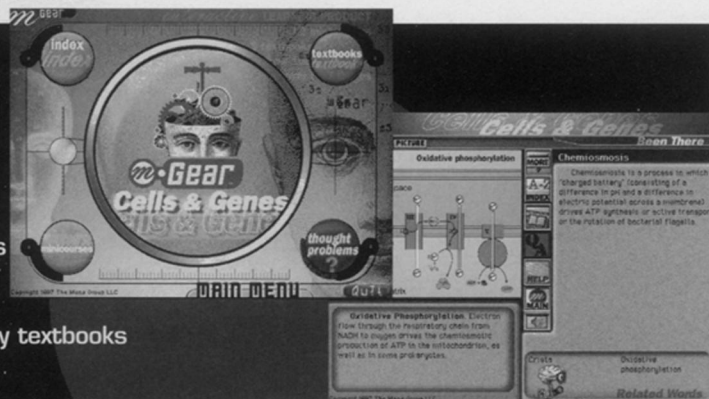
m gear

index
index

textbooks

m·Gear
Cells & Genes

minicourses

thought problems
?

Copyright 1997 The Mosa Group LLC

MAIN MENU

QUIT

s

y textbooks

Cells & Genes
Been There

PICTURE

Oxidative phosphorylation

space

MORE

INDEX

HELP

Chemiosmosis

Chemiosmosis is a process in which "charged battery" (consisting of a difference in pH and a difference in electric potential across a membrane) drives ATP synthesis or active transport or the rotation of bacterial flagella.

Oxidative Phosphorylation. Electron flow through the respiratory chain from NADH to oxygen drives the chemiosmotic production of ATP in the mitochondrion, as well as in some prokaryotes.

Crists

Oxidative phosphorylation

Related Words